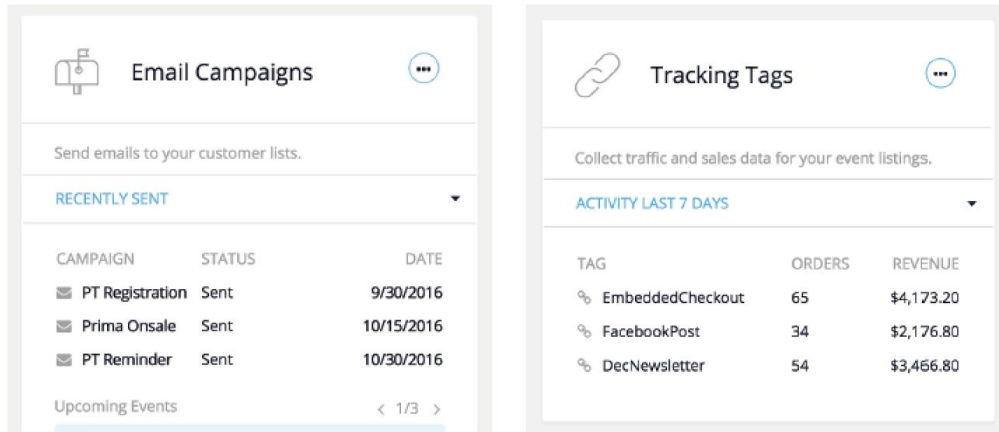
Email Campaigns

•••

Send emails to your customer lists.

RECENTLY SENT

| CAMPAIGN | STATUS | DATE |
|---|---|---|
| PT Registration | Sent | 9/30/2016 |
| Prima Onsale | Sent | 10/15/2016 |
| PT Reminder | Sent | 10/30/2016 |

Upcoming Events

< 1/3 >

Tracking Tags

•••

Collect traffic and sales data for your event listings.

ACTIVITY LAST 7 DAYS

| TAG | ORDERS | REVENUE |
|---|---|---|
| EmbeddedCheckout | 65 | \$4,173.20 |
| FacebookPost | 34 | \$2,176.80 |
| DecNewsletter | 54 | \$3,466.80 |